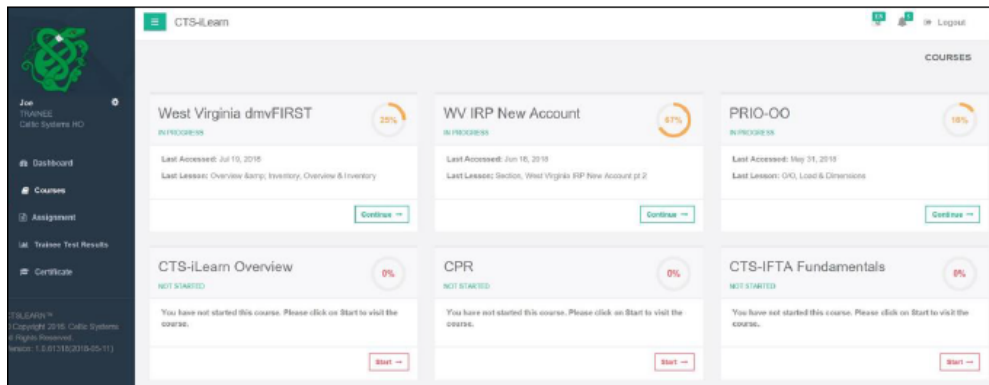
CTS-iLearn

Logout

COURSES

Joe
TRAINEE
Celtic Systems HO

Dashboard
Courses
Assignment
Trainee Test Results
Certificate

CTSLEARN™
Copyright 2018. Celtic Systems
All Rights Reserved.
Version: 1.0.0131[2018-05-11]

West Virginia dmvFIRST
IN PROGRESS
25%
Last Accessed: Jul 10, 2018
Last Lesson: Overview &amp; Inventory, Overview & Inventory
Continue →

WV IRP New Account
IN PROGRESS
67%
Last Accessed: Jun 18, 2018
Last Lesson: Section, West Virginia IRP New Account pt 2
Continue →

PRIO-OO
IN PROGRESS
18%
Last Accessed: May 31, 2018
Last Lesson: O/O, Load & Dimensions
Continue →

CTS-iLearn Overview
NOT STARTED
0%
You have not started this course. Please click on Start to visit the course.
Start →

CPR
NOT STARTED
0%
You have not started this course. Please click on Start to visit the course.
Start →

CTS-IFTA Fundamentals
NOT STARTED
0%
You have not started this course. Please click on Start to visit the course.
Start →